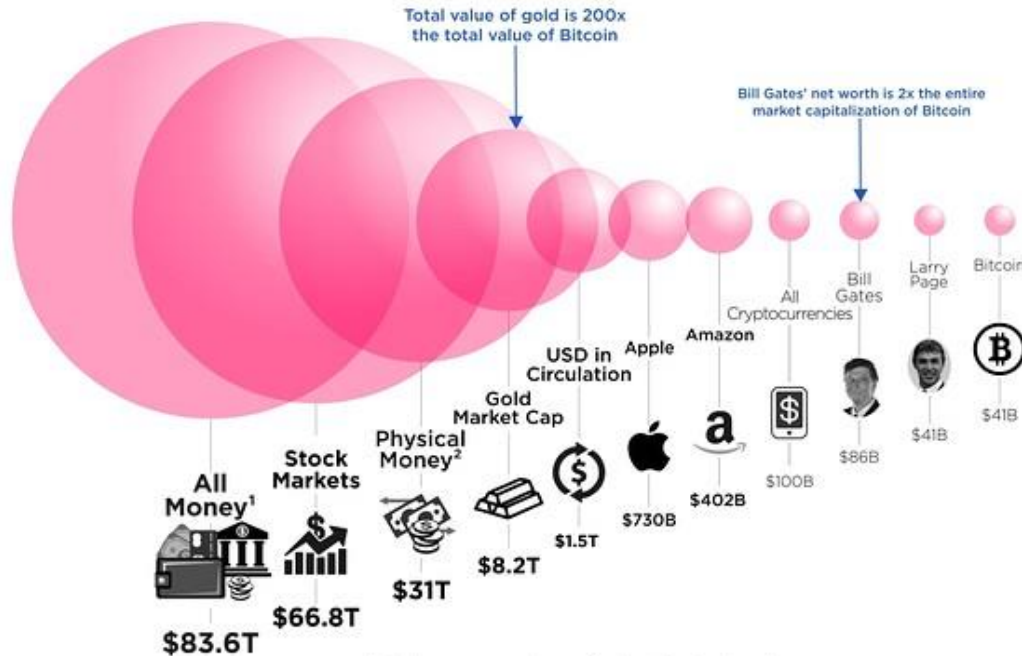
Total value of gold is 200x the total value of Bitcoin

Bill Gates' net worth is 2x the entire market capitalization of Bitcoin

All Money$^1$
$83.6T

Stock Markets
$66.8T

Physical Money$^2$
$31T

Gold Market Cap
$8.2T

USD in Circulation
$1.5T

Apple
$730B

Amazon
$402B

All Cryptocurrencies
$100B

Bill Gates
$86B

Larry Page
$41B

Bitcoin
$41B